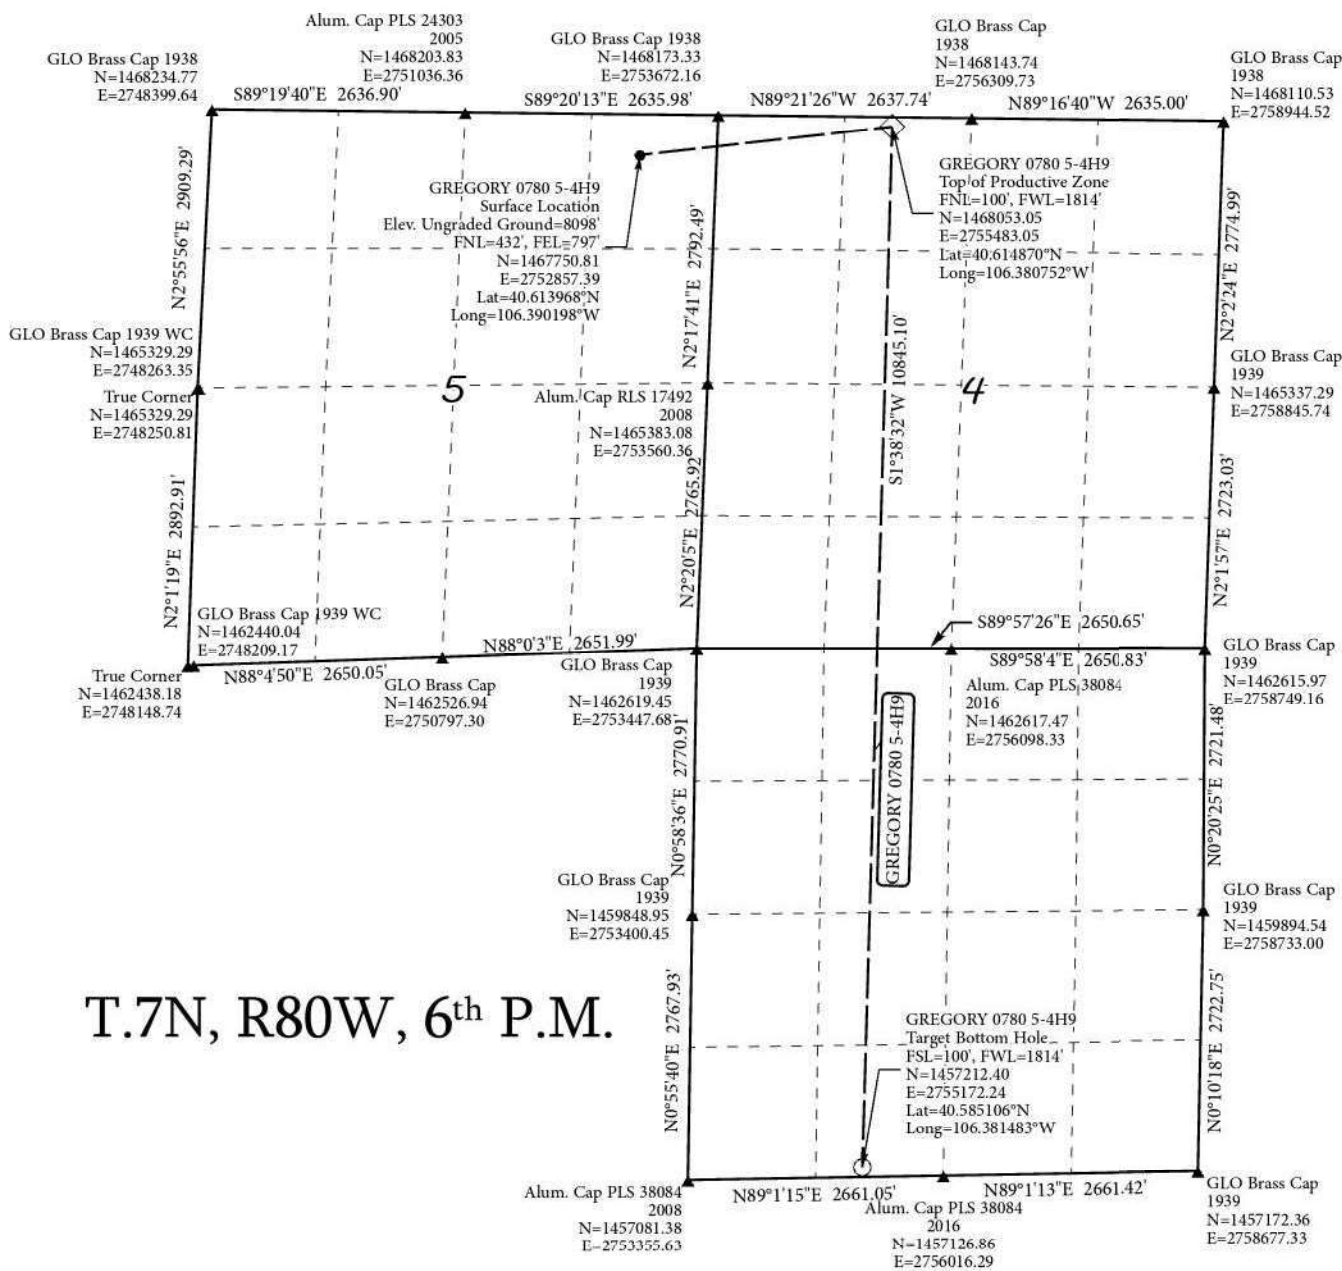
Alum. Cap PLS 24303
2005
N=1468203.83
E=2751036.36

GLO Brass Cap 1938
N=1468234.77
E=2748399.64

GLO Brass Cap 1938
N=1468173.33
E=2753672.16

GLO Brass Cap
1938
N=1468143.74
E=2756309.73

GLO Brass Cap
1938
N=1468110.53
E=2758944.52

S89°19'40"E 2636.90'
S89°20'13"E 2635.98'
N89°21'26"W 2637.74'
N89°16'40"W 2635.00'

N2°55'56"E 2909.29'

GREGORY 0780 5-4H9
Surface Location
Elev. Ungraded Ground=8098'
FNL=432', FEL=797'
N=1467750.81
E=2752857.39
Lat=40.613968°N
Long=106.390198°W

GREGORY 0780 5-4H9
Top of Productive Zone
FNL=100', FWL=1814'
N=1468053.05
E=2755483.05
Lat=40.614870°N
Long=106.380752°W

N2°17'41"E 2792.49'

N2°2'24"E 2774.99'

GLO Brass Cap 1939 WC
N=1465329.29
E=2748263.35

True Corner
N=1465329.29
E=2748250.81

5

Alum. Cap RLS 17492
2008
N=1465383.08
E=2753560.36

S1°38'32"W 10845.10'

4

GLO Brass Cap
1939
N=1465337.29
E=2758845.74

N2°1'19"E 2892.91'

N2°20'5"E 2765.92'

N2°1'57"E 2723.03'

GLO Brass Cap 1939 WC
N=1462440.04
E=2748209.17

S89°57'26"E 2650.65'

N88°0'3"E 2651.99'

True Corner
N=1462438.18
E=2748148.74

N88°4'50"E 2650.05'

GLO Brass Cap
N=1462526.94
E=2750797.30

GLO Brass Cap
1939
N=1462619.45
E=2753447.68

S89°58'4"E 2650.83'

Alum. Cap PLS 38084
2016
N=1462617.47
E=2756098.33

GLO Brass Cap
1939
N=1462615.97
E=2758749.16

N0°58'36"E 2770.91'

GREGORY 0780 5-4H9

N0°20'25"E 2721.48'

GLO Brass Cap
1939
N=1459848.95
E=2753400.45

GLO Brass Cap
1939
N=1459894.54
E=2758733.00

T.7N, R80W, 6th P.M.

N0°55'40"E 2767.93'

GREGORY 0780 5-4H9
Target Bottom Hole
FSL=100', FWL=1814'
N=1457212.40
E=2755172.24
Lat=40.585106°N
Long=106.381483°W

N0°10'18"E 2722.75'

Alum. Cap PLS 38084
2008
N=1457081.38
E=2753355.63

N89°1'15"E 2661.05'

N89°1'13"E 2661.42'

Alum. Cap PLS 38084
2016
N=1457126.86
E=2756016.29

GLO Brass Cap
1939
N=1457172.36
E=2758677.33